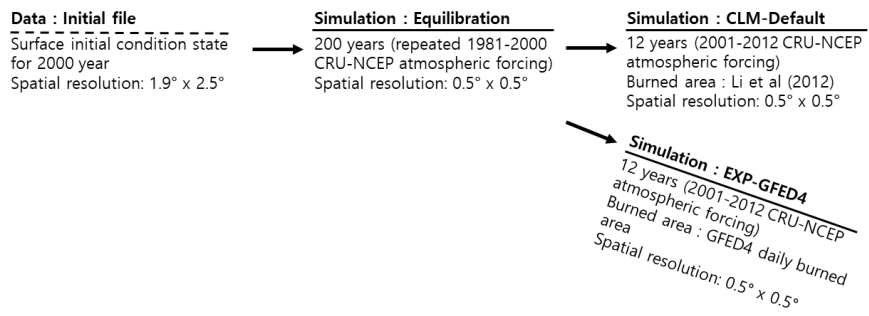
Data : Initial file
Surface initial condition state for 2000 year
Spatial resolution: 1.9° x 2.5°

Simulation : Equilibration
200 years (repeated 1981-2000 CRU-NCEP atmospheric forcing)
Spatial resolution: 0.5° x 0.5°

Simulation : CLM-Default
12 years (2001-2012 CRU-NCEP atmospheric forcing)
Burned area : Li et al (2012)
Spatial resolution: 0.5° x 0.5°

Simulation : EXP-GFED4
12 years (2001-2012 CRU-NCEP atmospheric forcing)
Burned area : GFED4 daily burned area
Spatial resolution: 0.5° x 0.5°